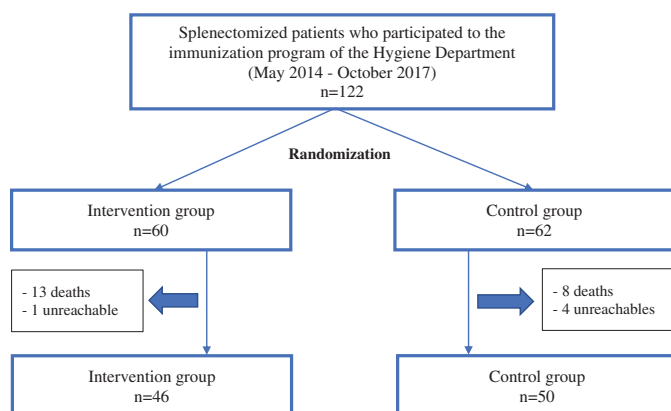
Splenectomized patients who participated to the immunization program of the Hygiene Department
(May 2014 - October 2017)
n=122

Randomization

Intervention group
n=60

Control group
n=62

- 13 deaths
- 1 unreachable

- 8 deaths
- 4 unreachables

Intervention group
n=46

Control group
n=50